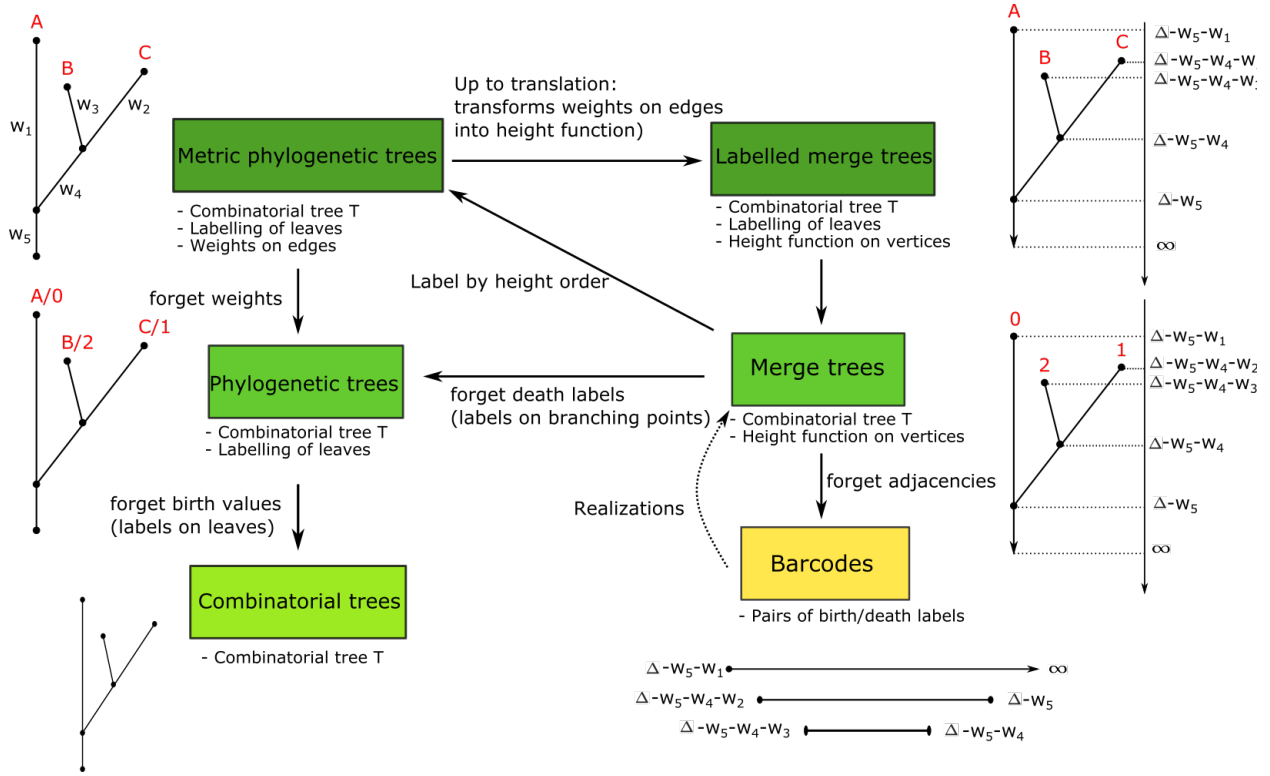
A
B
C
$w_1$
$w_3$
$w_2$
$w_4$
$w_5$

Metric phylogenetic trees
- Combinatorial tree T
- Labelling of leaves
- Weights on edges

Up to translation: transforms weights on edges into height function)

Labelled merge trees
- Combinatorial tree T
- Labelling of leaves
- Height function on vertices

A
B
C
$\Delta$-$w_5$-$w_1$
$\Delta$-$w_5$-$w_4$-w
$\Delta$-$w_5$-$w_4$-$w_{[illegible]}$
$\Delta$-$w_5$-$w_4$
$\Delta$-$w_5$
$\infty$

A/0
B/2
C/1

forget weights

Label by height order

Phylogenetic trees
- Combinatorial tree T
- Labelling of leaves

forget death labels (labels on branching points)

Merge trees
- Combinatorial tree T
- Height function on vertices

0
2
1
$\Delta$-$w_5$-$w_1$
$\Delta$-$w_5$-$w_4$-$w_2$
$\Delta$-$w_5$-$w_4$-$w_3$
$\Delta$-$w_5$-$w_4$
$\Delta$-$w_5$
$\infty$

forget birth values (labels on leaves)

Realizations

forget adjacencies

Barcodes
- Pairs of birth/death labels

Combinatorial trees
- Combinatorial tree T

$\Delta$-$w_5$-$w_1$ $\infty$
$\Delta$-$w_5$-$w_4$-$w_2$ $\Delta$-$w_5$
$\Delta$-$w_5$-$w_4$-$w_3$ $\Delta$-$w_5$-$w_4$